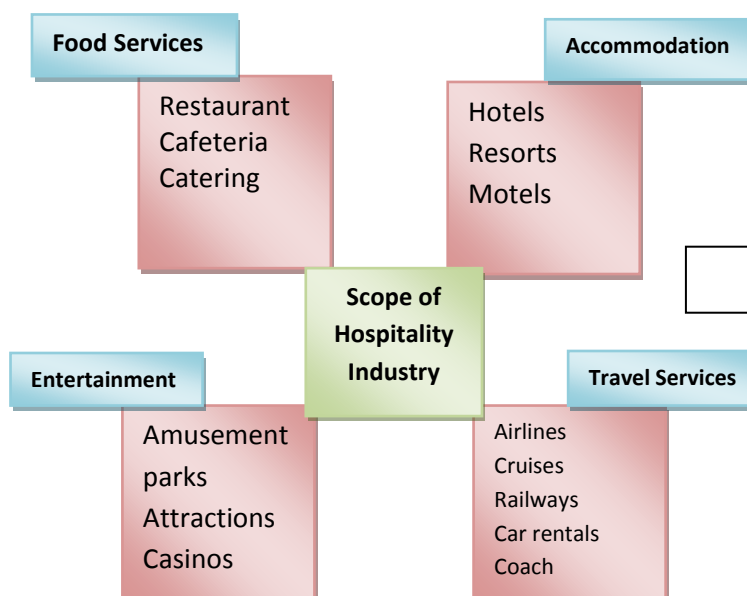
Food Services

Restaurant
Cafeteria
Catering

Accommodation

Hotels
Resorts
Motels

Scope of Hospitality Industry

Entertainment

Amusement parks
Attractions
Casinos

Travel Services

Airlines
Cruises
Railways
Car rentals
Coach